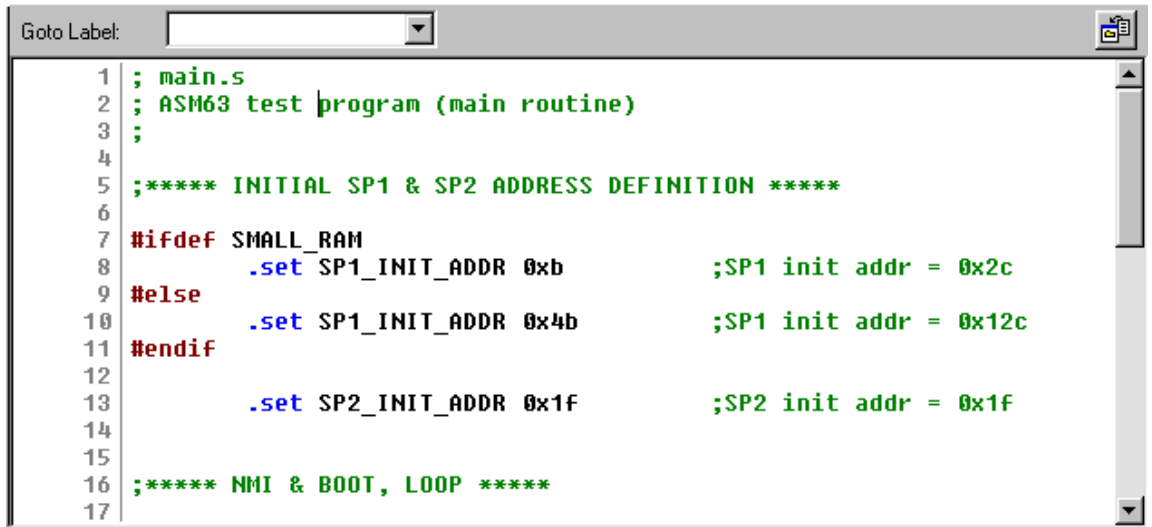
Goto Label:

1 ; main.s
2 ; ASM63 test program (main routine)
3 ;
4
5 ;***** INITIAL SP1 & SP2 ADDRESS DEFINITION *****
6
7 #ifdef SMALL_RAM
8 .set SP1_INIT_ADDR 0xb ;SP1 init addr = 0x2c
9 #else
10 .set SP1_INIT_ADDR 0x4b ;SP1 init addr = 0x12c
11 #endif
12
13 .set SP2_INIT_ADDR 0x1f ;SP2 init addr = 0x1f
14
15
16 ;***** NMI & BOOT, LOOP *****
17